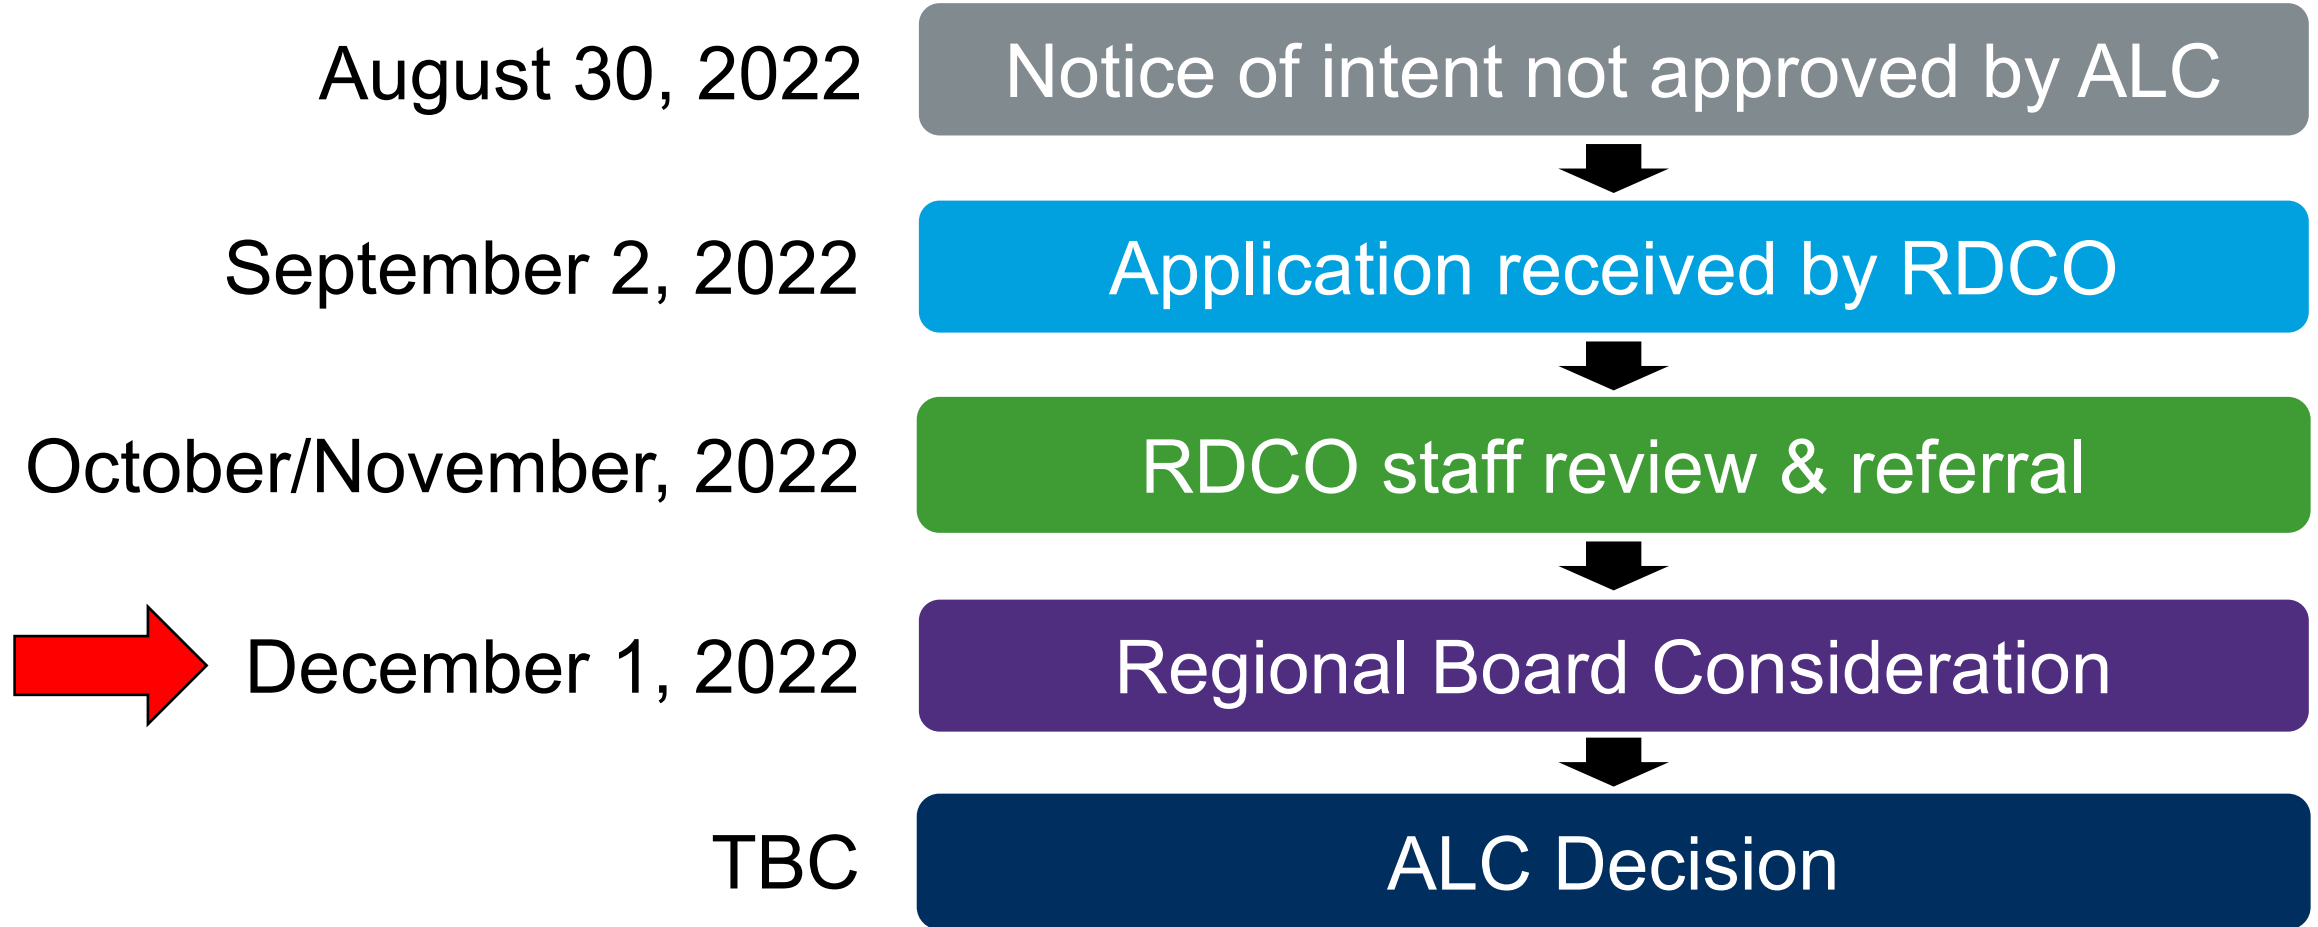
August 30, 2022
Notice of intent not approved by ALC

September 2, 2022
Application received by RDCO

October/November, 2022
RDCO staff review & referral

December 1, 2022
Regional Board Consideration

TBC
ALC Decision